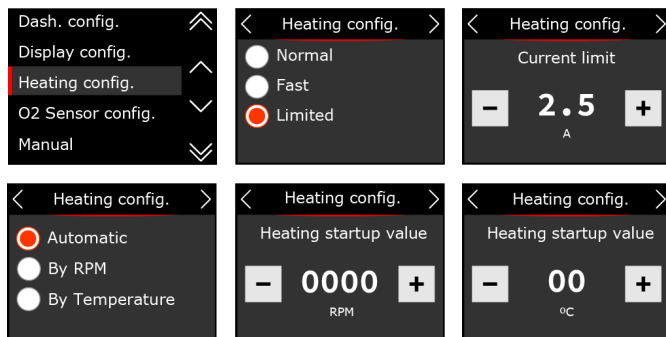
Dash. config.
Display config.
Heating config.
O2 Sensor config.
Manual

Heating config.
Normal
Fast
Limited

Heating config.
Current limit
−
2.5
A
+

Heating config.
Automatic
By RPM
By Temperature

Heating config.
Heating startup value
−
0000
RPM
+

Heating config.
Heating startup value
−
00
ºC
+